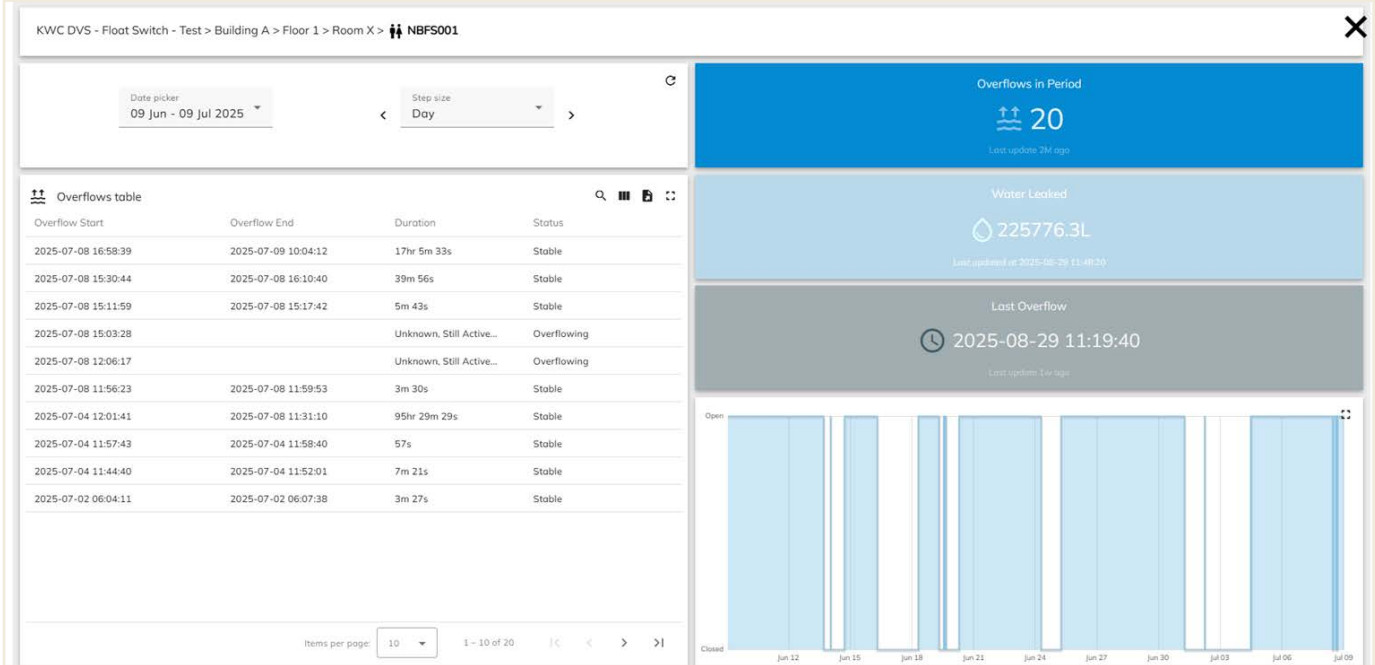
KWC DVS - Float Switch - Test > Building A > Floor 1 > Room X > NBFS001

Date picker
09 Jun - 09 Jul 2025

Step size
Day

Overflows in Period
20
Last update 2M ago

Water Leaked
225776.3L
Last updated at 2025-08-29 11:48:20

Last Overflow
2025-08-29 11:19:40
Last update 1w ago

Overflows table

| Overflow Start | Overflow End | Duration | Status |
|---|---|---|---|
| 2025-07-08 16:58:39 | 2025-07-09 10:04:12 | 17hr 5m 33s | Stable |
| 2025-07-08 15:30:44 | 2025-07-08 16:10:40 | 39m 56s | Stable |
| 2025-07-08 15:11:59 | 2025-07-08 15:17:42 | 5m 43s | Stable |
| 2025-07-08 15:03:28 | | Unknown, Still Active... | Overflowing |
| 2025-07-08 12:06:17 | | Unknown, Still Active... | Overflowing |
| 2025-07-08 11:56:23 | 2025-07-08 11:59:53 | 3m 30s | Stable |
| 2025-07-04 12:01:41 | 2025-07-08 11:31:10 | 95hr 29m 29s | Stable |
| 2025-07-04 11:57:43 | 2025-07-04 11:58:40 | 57s | Stable |
| 2025-07-04 11:44:40 | 2025-07-04 11:52:01 | 7m 21s | Stable |
| 2025-07-02 06:04:11 | 2025-07-02 06:07:38 | 3m 27s | Stable |

Items per page: 10
1 – 10 of 20

Open
Closed
Jun 12 Jun 15 Jun 18 Jun 21 Jun 24 Jun 27 Jun 30 Jul 03 Jul 06 Jul 09